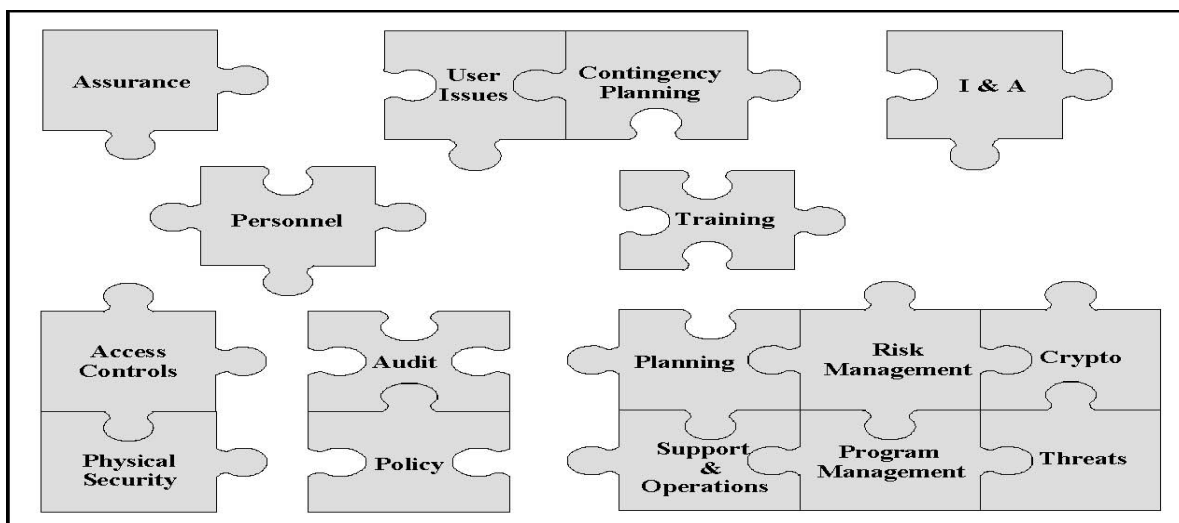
Assurance

User Issues

Contingency Planning

I & A

Personnel

Training

Access Controls

Physical Security

Audit

Policy

Planning

Risk Management

Crypto

Support & Operations

Program Management

Threats